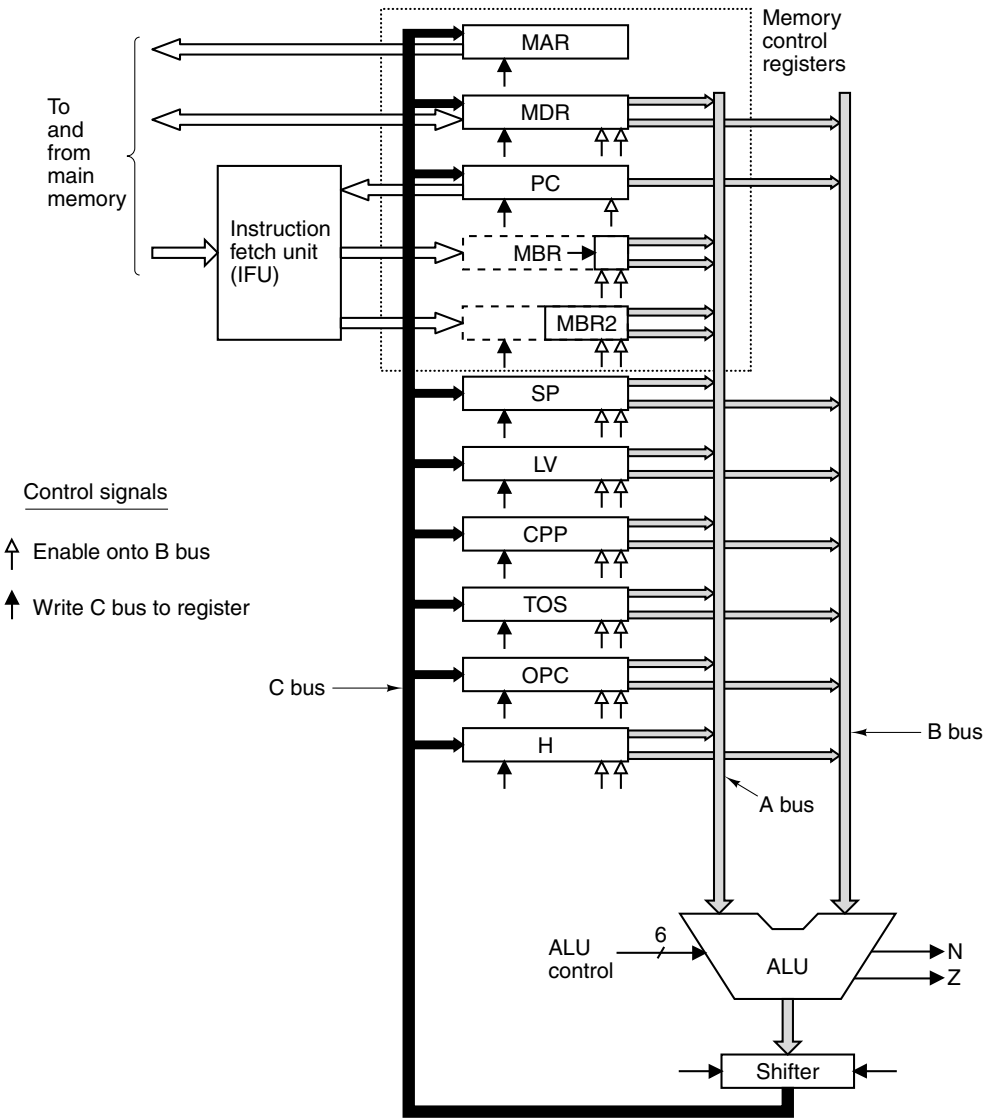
Memory control registers

MAR

To and from main memory

MDR

PC

Instruction fetch unit (IFU)

MBR

MBR2

SP

LV

Control signals

Enable onto B bus

Write C bus to register

CPP

TOS

C bus

OPC

H

B bus

A bus

ALU control

6

ALU

N

Z

Shifter